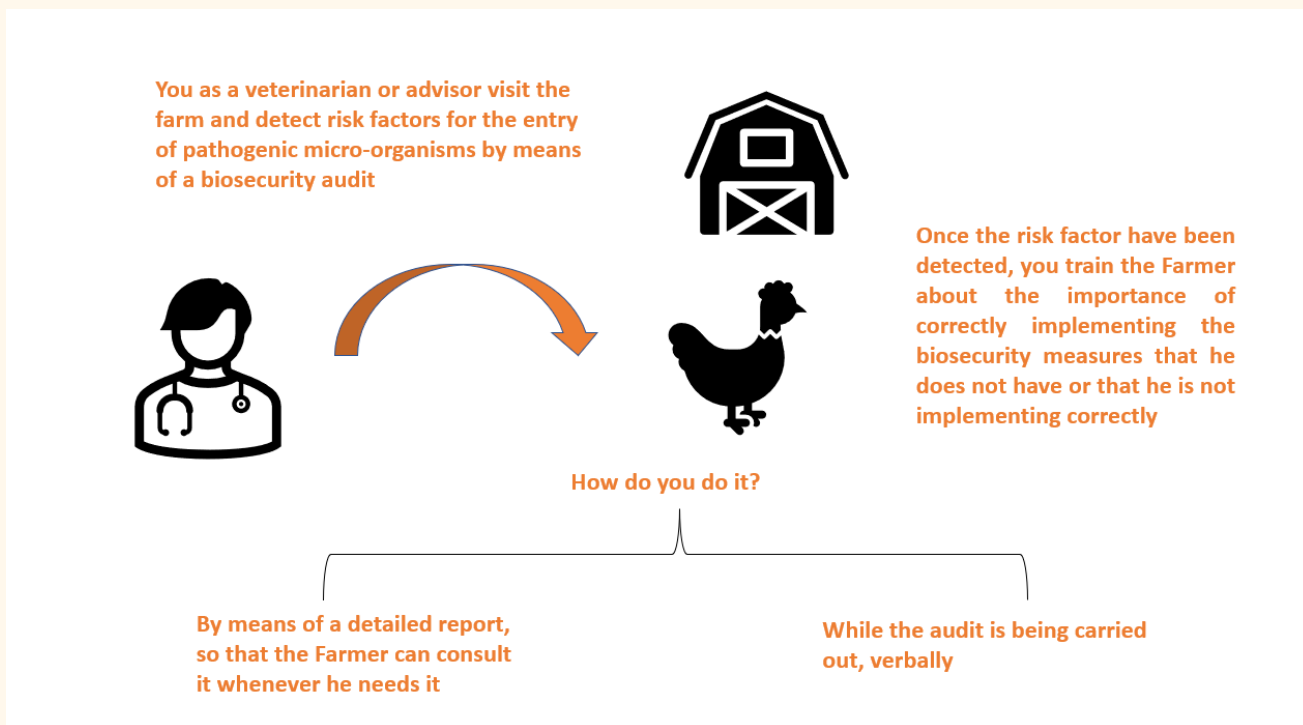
You as a veterinarian or advisor visit the farm and detect risk factors for the entry of pathogenic micro-organisms by means of a biosecurity audit

Once the risk factor have been detected, you train the Farmer about the importance of correctly implementing the biosecurity measures that he does not have or that he is not implementing correctly

How do you do it?

By means of a detailed report, so that the Farmer can consult it whenever he needs it

While the audit is being carried out, verbally